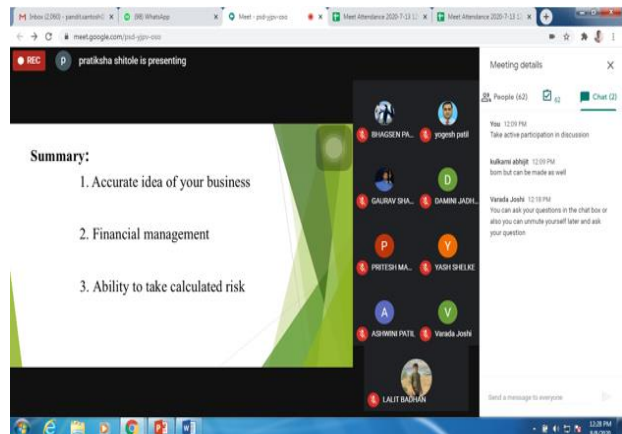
Inbox (2,060) - pandit.santosh | (98) WhatsApp | Meet - psd-yjpv-osic | Meet Attendance 2020-7-13 1 | Meet Attendance 2020-7-13 1

meet.google.com/psd-yjpv-osic

REC

P pratiksha shitole is presenting

Summary:

1. Accurate idea of your business

2. Financial management

3. Ability to take calculated risk

BHAGSEN PA...

yogesh patil

GAURAV SHA...

D

DAMINI JADH...

P

PRITESH MA...

Y

YASH SHELKE

A

ASHWINI PATIL

V

Varada Joshi

LALIT BADHAN

Meeting details

People (62)

62

Chat (2)

You 12:09 PM
Take active participation in discussion

kulkarni abhijit 12:09 PM
bom but can be made as well

Varada Joshi 12:18 PM
You can ask your questions in the chat box or also you can unmute yourself later and ask your question

Send a message to everyone

12:28 PM